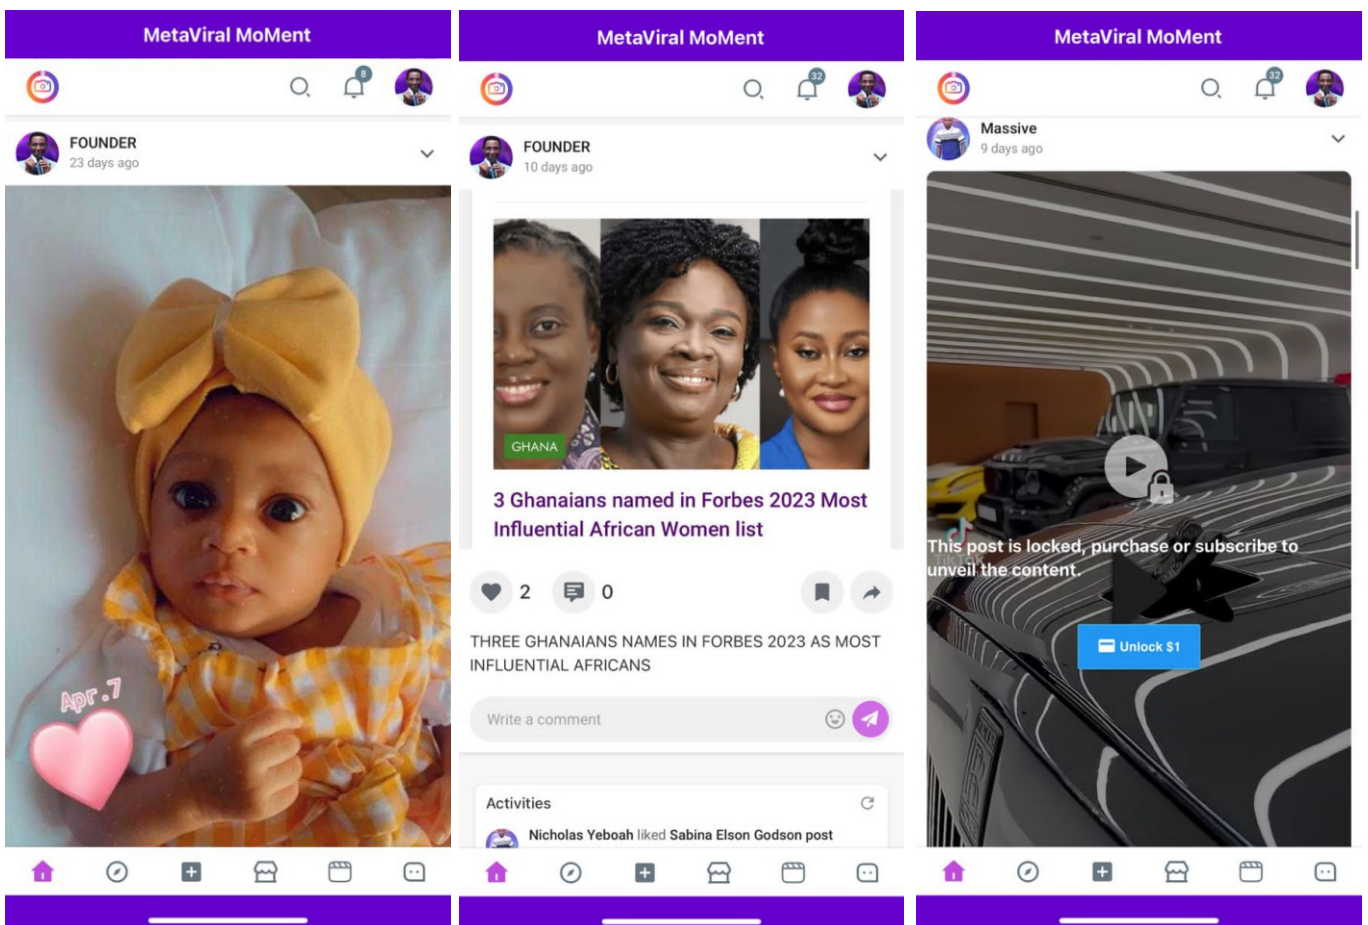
MetaViral MoMent

8

FOUNDER
23 days ago

Apr .7

MetaViral MoMent

32

FOUNDER
10 days ago

GHANA

3 Ghanaians named in Forbes 2023 Most Influential African Women list

2 0

THREE GHANAIANS NAMES IN FORBES 2023 AS MOST INFLUENTIAL AFRICANS

Write a comment

Activities

Nicholas Yeboah liked Sabina Elson Godson post

MetaViral MoMent

32

Massive
9 days ago

This post is locked, purchase or subscribe to unveil the content.

Unlock $1